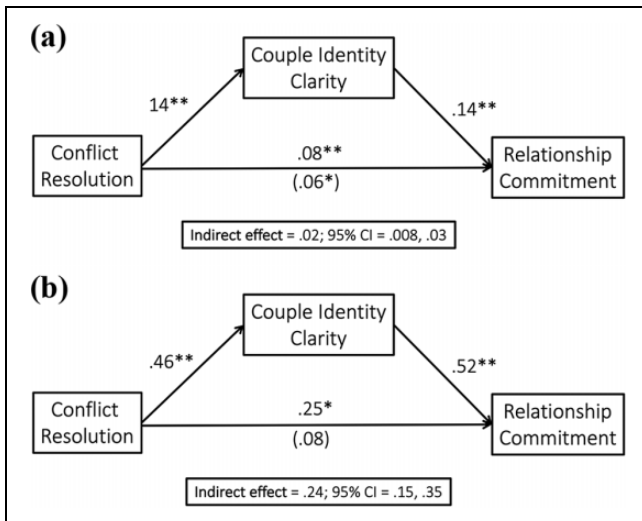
(a)

Couple Identity Clarity

14**

.14**

Conflict Resolution

.08**

(.06*)

Relationship Commitment

Indirect effect = .02; 95% CI = .008, .03

(b)

Couple Identity Clarity

.46**

.52**

Conflict Resolution

.25*

(.08)

Relationship Commitment

Indirect effect = .24; 95% CI = .15, .35